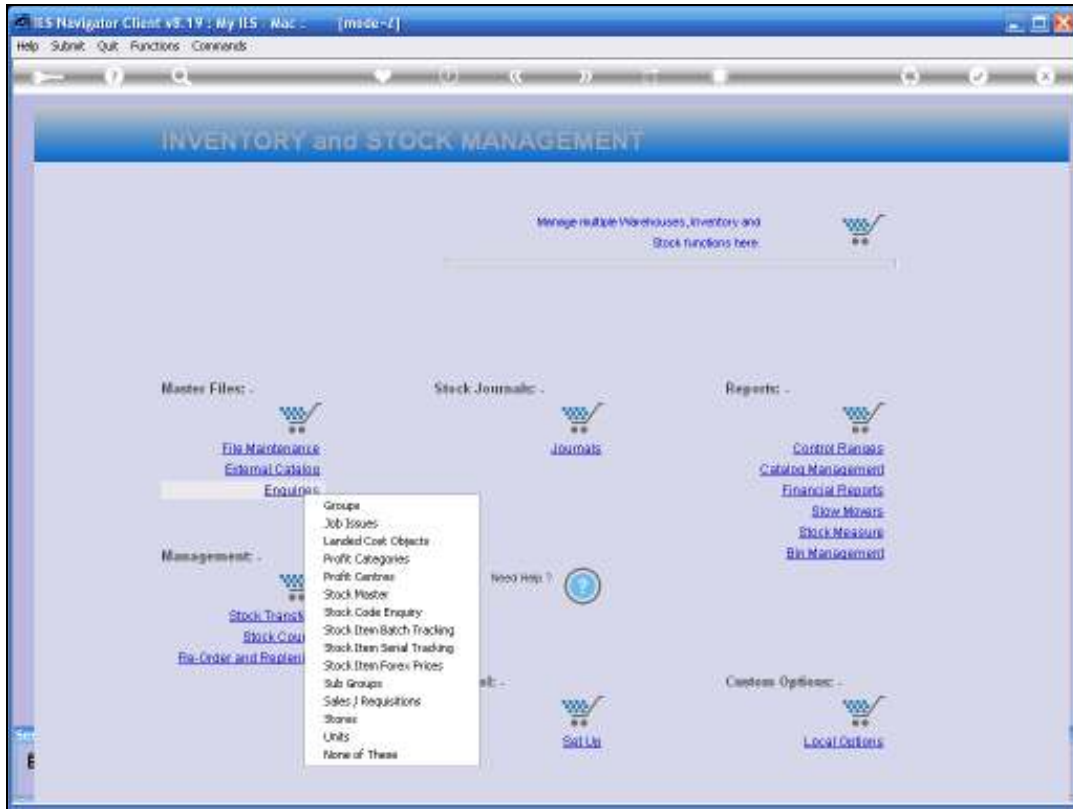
IES Navigator Client v8.19 : My IES - Mac - [mode-Z]

Help Subnit Quit Functions Commands

INVENTORY and STOCK MANAGEMENT

Manage multiple Warehouses, Inventory and Stock functions here.

Master Files: -

File Maintenance
External Catalog
Enquiries

Stock Journals: -

Journals

Reports: -

Control Ranges
Catalog Management
Financial Reports
Slow Movers
Stock Measure
Bin Management

Groups
Job Issues
Landed Cost Objects
Profit Categories
Profit Centres
Stock Master
Stock Code Enquiry
Stock Item Batch Tracking
Stock Item Serial Tracking
Stock Item Forex Prices
Sub Groups
Sales / Requisitions
Stores
Units
None of These

Management: -

Stock Transf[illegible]
Stock Cou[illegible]
Re-Order and Replen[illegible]

Need Help ?

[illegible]al: -

Set Up

Custom Options: -

Local Options